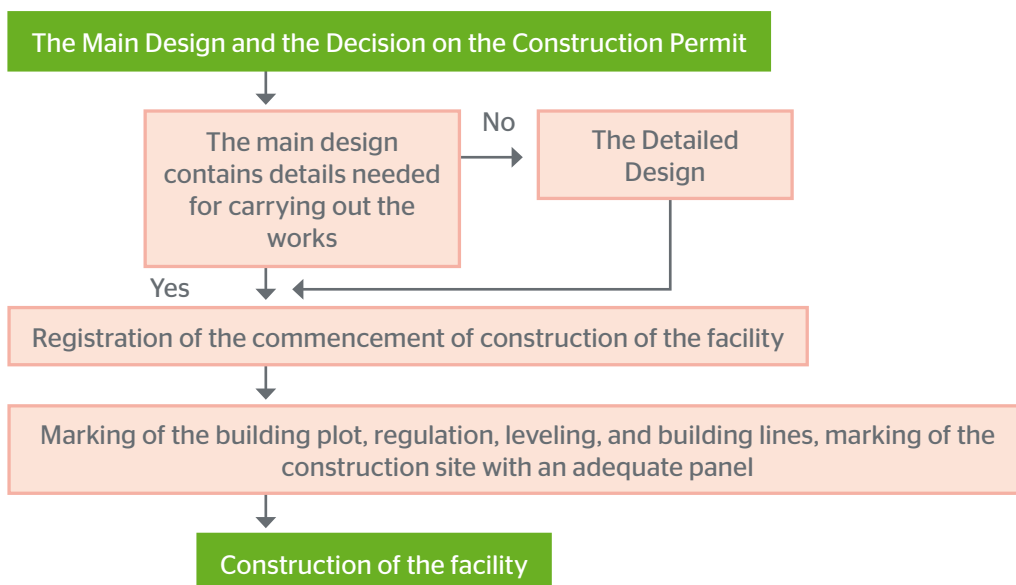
The Main Design and the Decision on the Construction Permit

The main design contains details needed for carrying out the works

No

The Detailed Design

Yes

Registration of the commencement of construction of the facility

Marking of the building plot, regulation, leveling, and building lines, marking of the construction site with an adequate panel

Construction of the facility